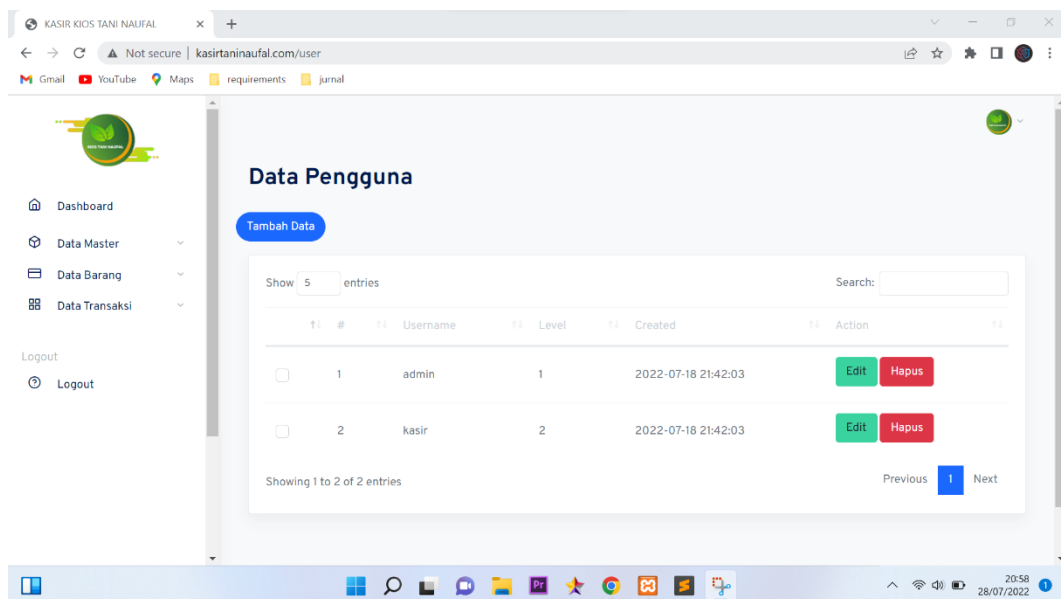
KASIR KIOS TANI NAUFAL
Not secure | kasirtaninaufal.com/user
Gmail YouTube Maps requirements jurnal

KIOS TANI NAUFAL

Dashboard
Data Master
Data Barang
Data Transaksi

Logout
Logout

Data Pengguna

Tambah Data

Show 5 entries

Search:

| | # | Username | Level | Created | Action |
|---|---|---|---|---|---|
| | 1 | admin | 1 | 2022-07-18 21:42:03 | Edit Hapus |
| | 2 | kasir | 2 | 2022-07-18 21:42:03 | Edit Hapus |

Showing 1 to 2 of 2 entries

Previous 1 Next

20:58
28/07/2022